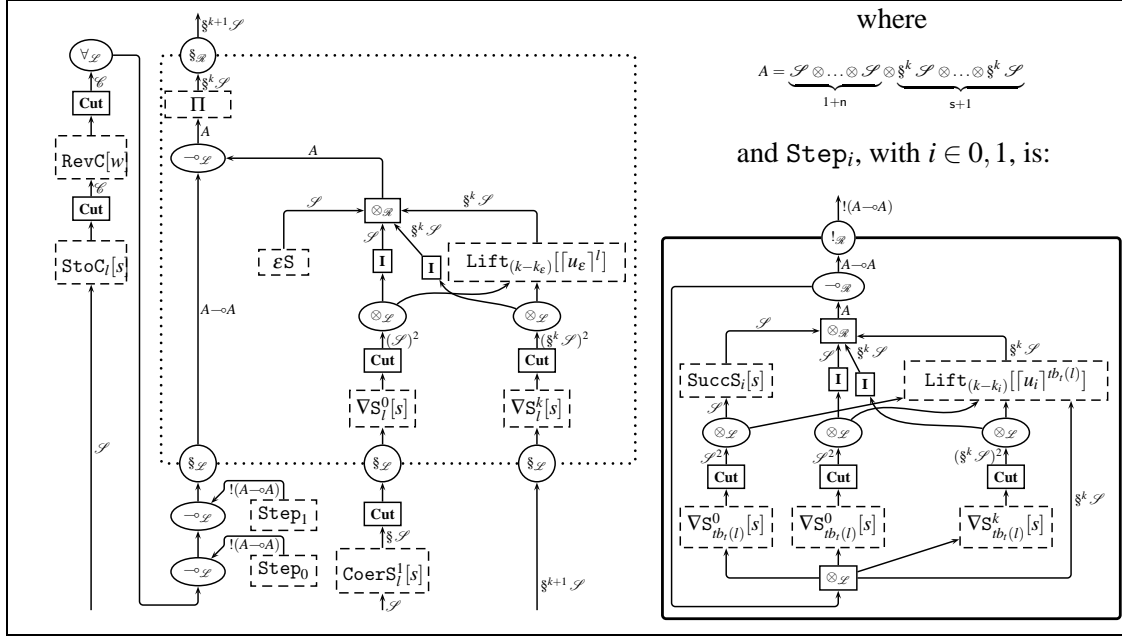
$\forall_{\mathscr{L}}$
$\mathscr{C}$
Cut
RevC$[w]$
$\mathscr{C}$
Cut
StoC$_l[s]$
$\mathscr{S}$

$\S^{k+1}\mathscr{S}$
$\S_{\mathscr{R}}$
$\S^k\mathscr{S}$
$\Pi$
$A$
$\multimap_{\mathscr{L}}$
$A$
$A\multimap A$
$\mathscr{S}$
$\otimes_{\mathscr{R}}$
$\S^k\mathscr{S}$
$\mathscr{S}$
$\S^k\mathscr{S}$
$\varepsilon$S
I
I
Lift$_{(k-k_\varepsilon)}[\lceil u_\varepsilon\rceil^l]$
$\otimes_{\mathscr{L}}$
$\otimes_{\mathscr{L}}$
$(\mathscr{S})^2$
$(\S^k\mathscr{S})^2$
Cut
Cut
$\nabla S^0_l[s]$
$\nabla S^k_l[s]$
$\S_{\mathscr{L}}$
$\S_{\mathscr{L}}$
$\S_{\mathscr{L}}$
$!(A\multimap A)$
$\multimap_{\mathscr{L}}$
Step$_1$
Cut
$\S\mathscr{S}$
$!(A\multimap A)$
$\multimap_{\mathscr{L}}$
Step$_0$
CoerS$^!_l[s]$
$\mathscr{S}$
$\S^{k+1}\mathscr{S}$

where

$A = \underbrace{\mathscr{S}\otimes\ldots\otimes\mathscr{S}}_{1+n}\otimes\underbrace{\S^k\mathscr{S}\otimes\ldots\otimes\S^k\mathscr{S}}_{s+1}$

and Step$_i$, with $i\in 0,1$, is:

$!(A\multimap A)$
$!_{\mathscr{R}}$
$A\multimap A$
$\multimap_{\mathscr{R}}$
$A$
$\mathscr{S}$
$\otimes_{\mathscr{R}}$
$\S^k\mathscr{S}$
$\mathscr{S}$
$\S^k\mathscr{S}$
SuccS$_i[s]$
I
I
Lift$_{(k-k_i)}[\lceil u_i\rceil^{tb_t(l)}]$
$\mathscr{S}$
$\otimes_{\mathscr{L}}$
$\otimes_{\mathscr{L}}$
$\otimes_{\mathscr{L}}$
$\mathscr{S}^2$
$\mathscr{S}^2$
$(\S^k\mathscr{S})^2$
$\S^k\mathscr{S}$
Cut
Cut
Cut
$\nabla S^0_{tb_t(l)}[s]$
$\nabla S^0_{tb_t(l)}[s]$
$\nabla S^k_{tb_t(l)}[s]$
$\otimes_{\mathscr{L}}$